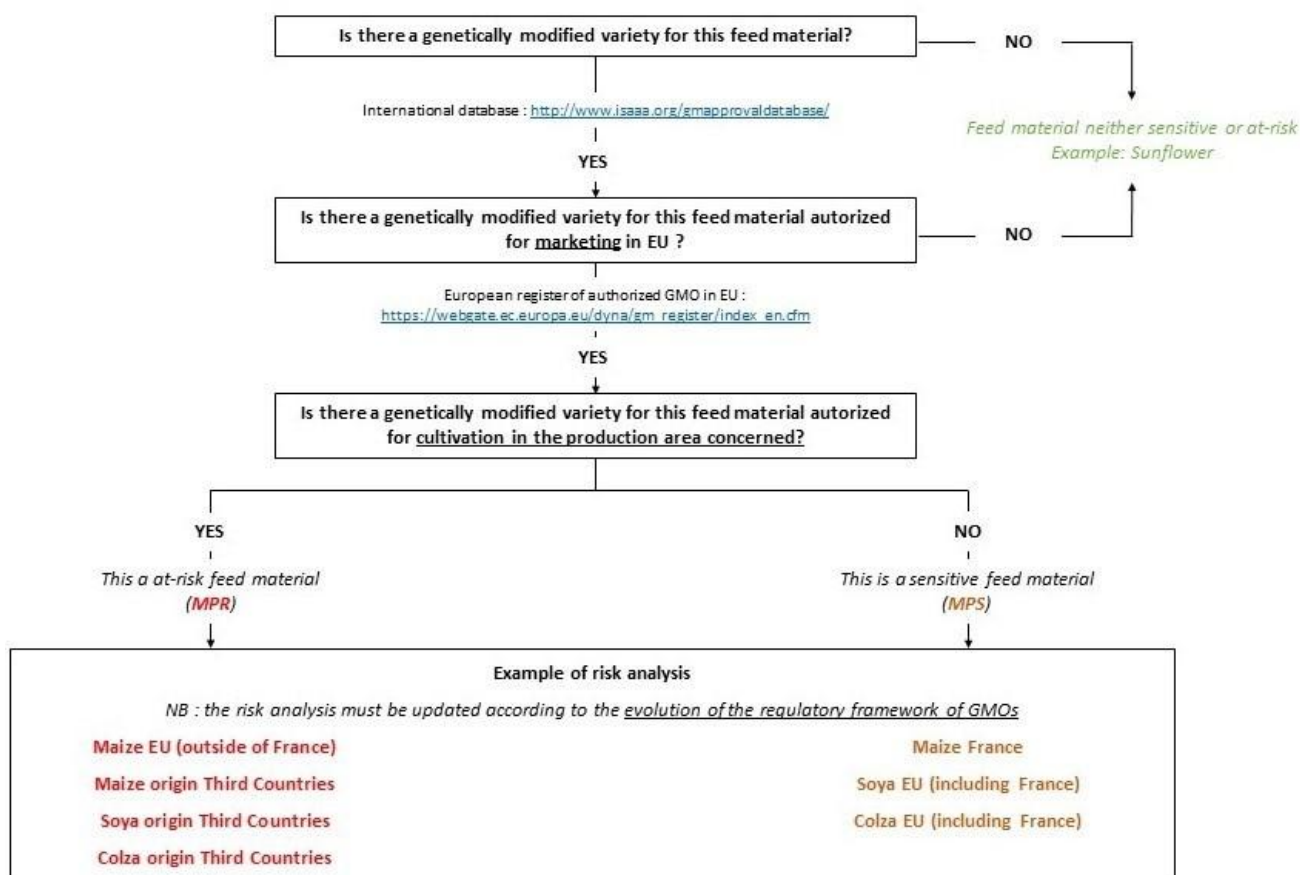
Is there a genetically modified variety for this feed material?

NO

International database : http://www.isaaa.org/gmapprovaldatabase/

Feed material neither sensitive or at-risk
Example: Sunflower

YES

Is there a genetically modified variety for this feed material autorized for marketing in EU ?

NO

European register of authorized GMO in EU : https://webgate.ec.europa.eu/dyna/gm_register/index_en.cfm

YES

Is there a genetically modified variety for this feed material autorized for cultivation in the production area concerned?

YES

This a at-risk feed material (MPR)

NO

This is a sensitive feed material (MPS)

Example of risk analysis

NB : the risk analysis must be updated according to the evolution of the regulatory framework of GMOs

Maize EU (outside of France)

Maize origin Third Countries

Soya origin Third Countries

Colza origin Third Countries

Maize France

Soya EU (including France)

Colza EU (including France)